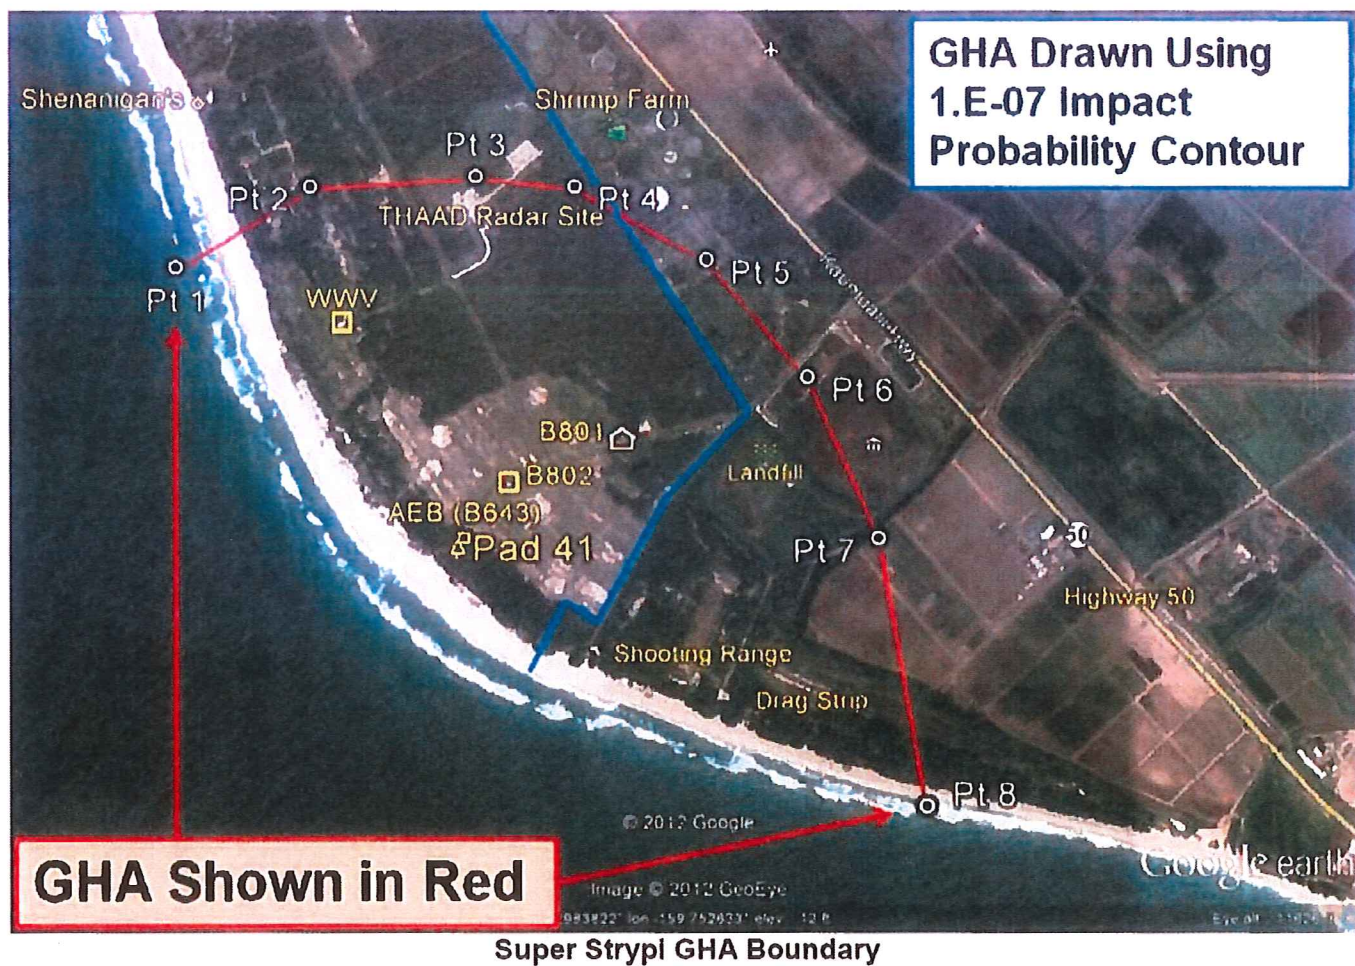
GHA Drawn Using 1.E-07 Impact Probability Contour

Shenanigan's

Shrimp Farm

Pt 3

Pt 2

Pt 4

THAAD Radar Site

Pt 1

Pt 5

Kaumualii Hwy

WWV

Pt 6

B801

B802

Landfill

AEB (B643)

Pad 41

Pt 7

50

Highway 50

Shooting Range

Drag Strip

Pt 8

© 2012 Google

GHA Shown in Red

Image © 2012 GeoEye

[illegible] lon -159.752433° elev 12 ft

Eye alt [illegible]

Google earth

Super Strypi GHA Boundary